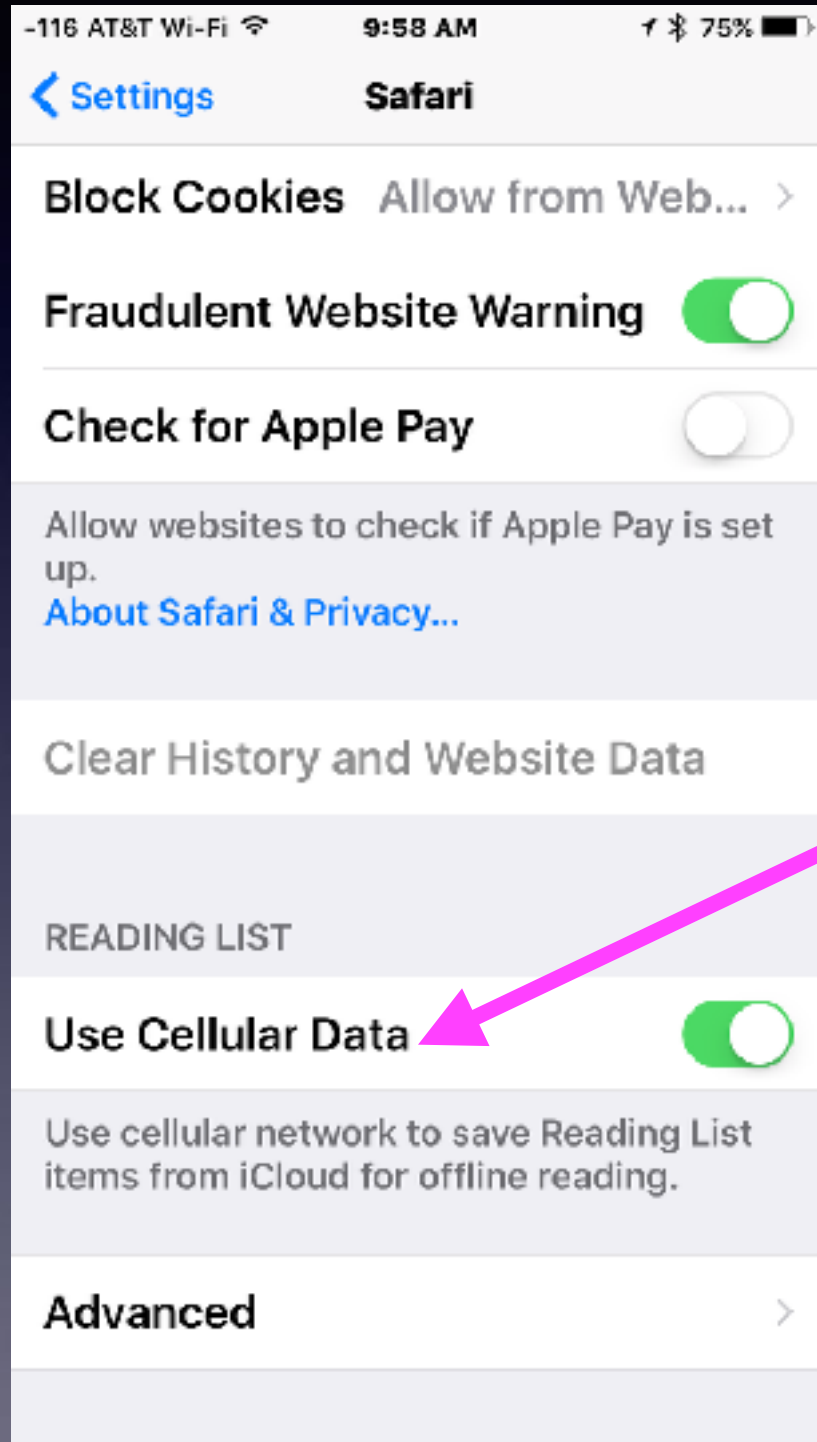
-116 AT&T Wi-Fi 9:58 AM 75%

Settings Safari

Block Cookies Allow from Web...

Fraudulent Website Warning

Check for Apple Pay

Allow websites to check if Apple Pay is set up.
About Safari & Privacy...

Clear History and Website Data

READING LIST

Use Cellular Data

Use cellular network to save Reading List items from iCloud for offline reading.

Advanced